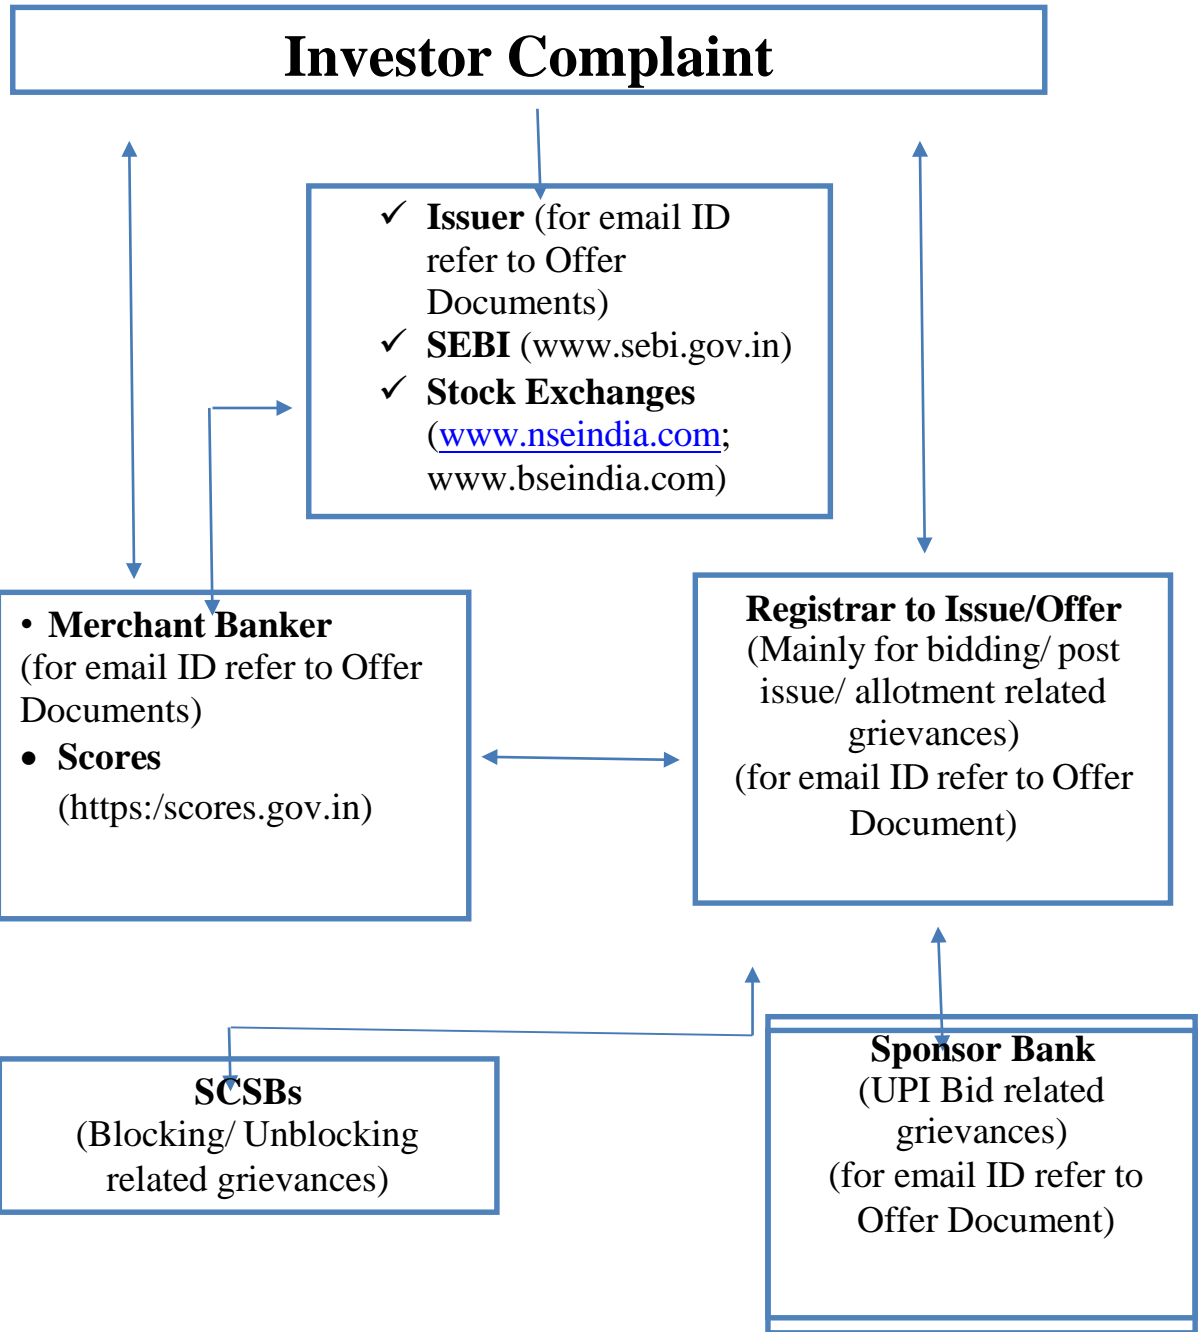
Investor Complaint

✓ Issuer (for email ID refer to Offer Documents)
✓ SEBI (www.sebi.gov.in)
✓ Stock Exchanges (www.nseindia.com; www.bseindia.com)

• Merchant Banker (for email ID refer to Offer Documents)
• Scores (https:/scores.gov.in)

Registrar to Issue/Offer
(Mainly for bidding/ post issue/ allotment related grievances)
(for email ID refer to Offer Document)

SCSBs
(Blocking/ Unblocking related grievances)

Sponsor Bank
(UPI Bid related grievances)
(for email ID refer to Offer Document)